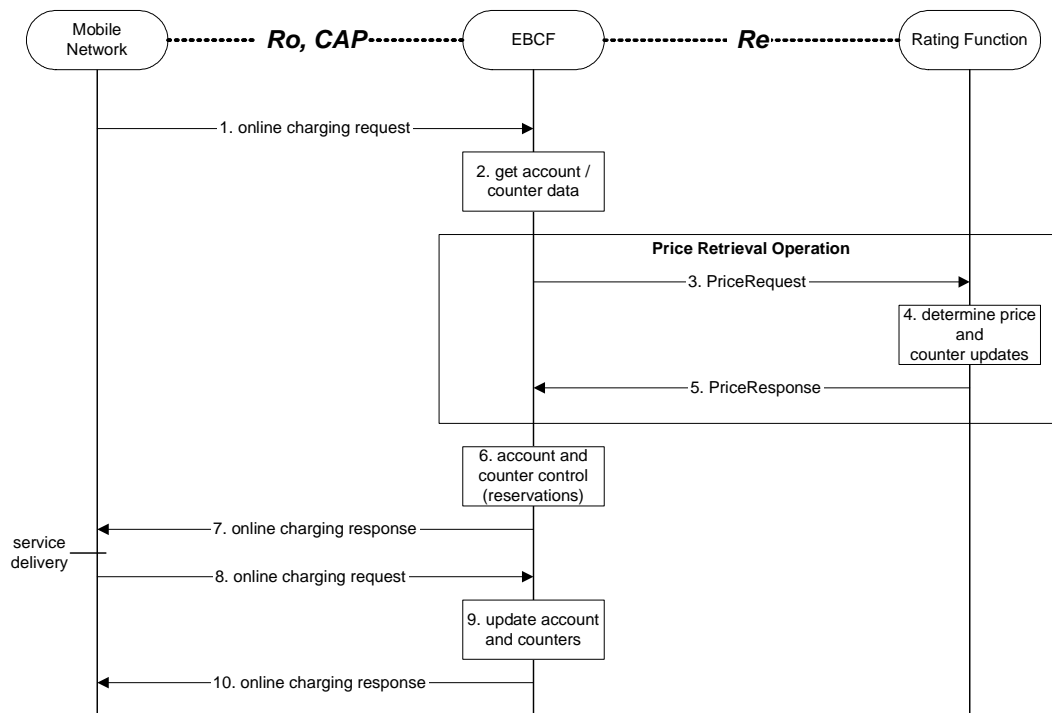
Mobile Network

Ro, CAP

EBCF

Re

Rating Function

1. online charging request

2. get account / counter data

Price Retrieval Operation

3. PriceRequest

4. determine price and counter updates

5. PriceResponse

6. account and counter control (reservations)

7. online charging response

service delivery

8. online charging request

9. update account and counters

10. online charging response